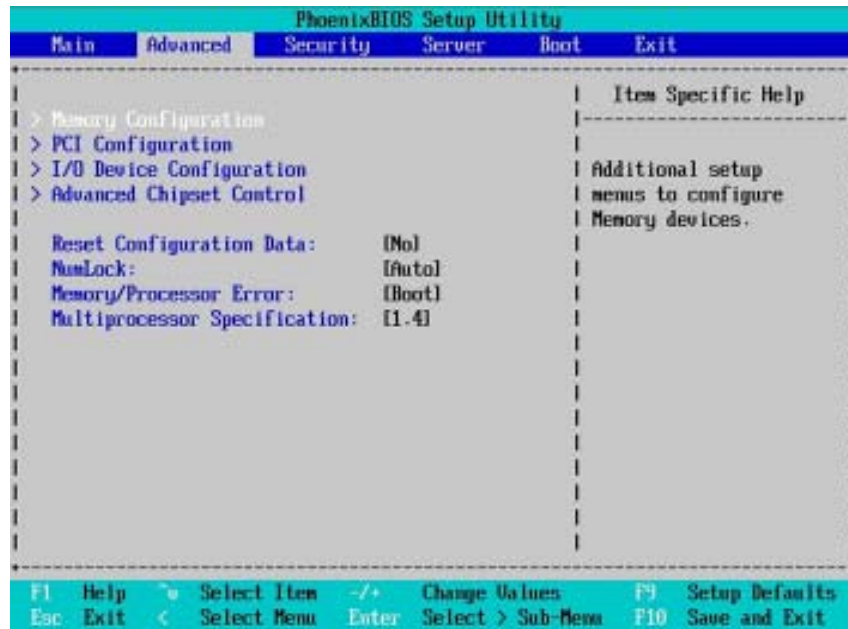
PhoenixBIOS Setup Utility

Main Advanced Security Server Boot Exit

> Memory Configuration
> PCI Configuration
> I/O Device Configuration
> Advanced Chipset Control

Reset Configuration Data: [No]
NumLock: [Auto]
Memory/Processor Error: [Boot]
Multiprocessor Specification: [1.4]

Item Specific Help

Additional setup menus to configure Memory devices.

F1 Help ↑↓ Select Item -/+ Change Values F9 Setup Defaults
Esc Exit ↔ Select Menu Enter Select > Sub-Menu F10 Save and Exit